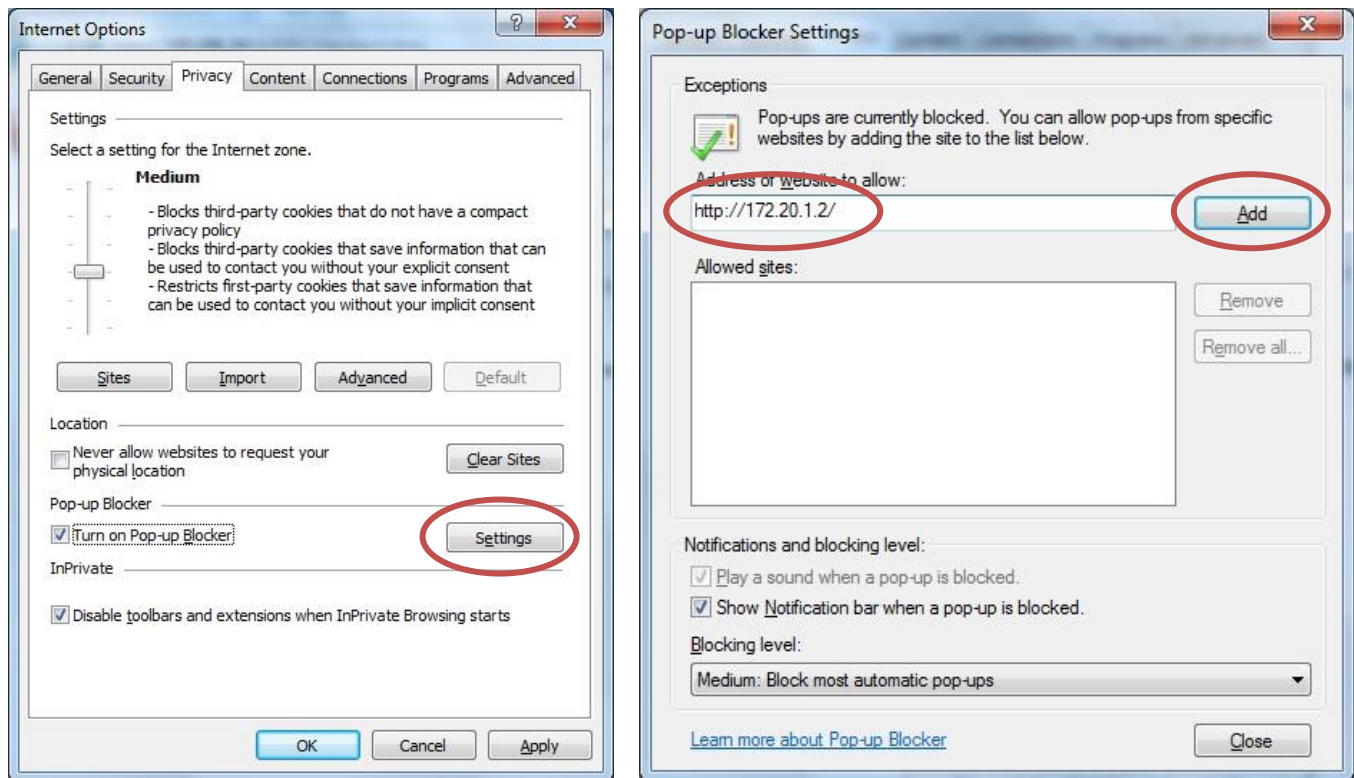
Internet Options

?

X

General | Security | Privacy | Content | Connections | Programs | Advanced

Settings

Select a setting for the Internet zone.

Medium

- Blocks third-party cookies that do not have a compact privacy policy
- Blocks third-party cookies that save information that can be used to contact you without your explicit consent
- Restricts first-party cookies that save information that can be used to contact you without your implicit consent

Sites | Import | Advanced | Default

Location

Never allow websites to request your physical location

Clear Sites

Pop-up Blocker

Turn on Pop-up Blocker

Settings

InPrivate

Disable toolbars and extensions when InPrivate Browsing starts

OK | Cancel | Apply

Pop-up Blocker Settings

X

Exceptions

Pop-ups are currently blocked. You can allow pop-ups from specific websites by adding the site to the list below.

Address of website to allow:

http://172.20.1.2/

Add

Allowed sites:

Remove

Remove all...

Notifications and blocking level:

Play a sound when a pop-up is blocked.

Show Notification bar when a pop-up is blocked.

Blocking level:

Medium: Block most automatic pop-ups

Learn more about Pop-up Blocker

Close